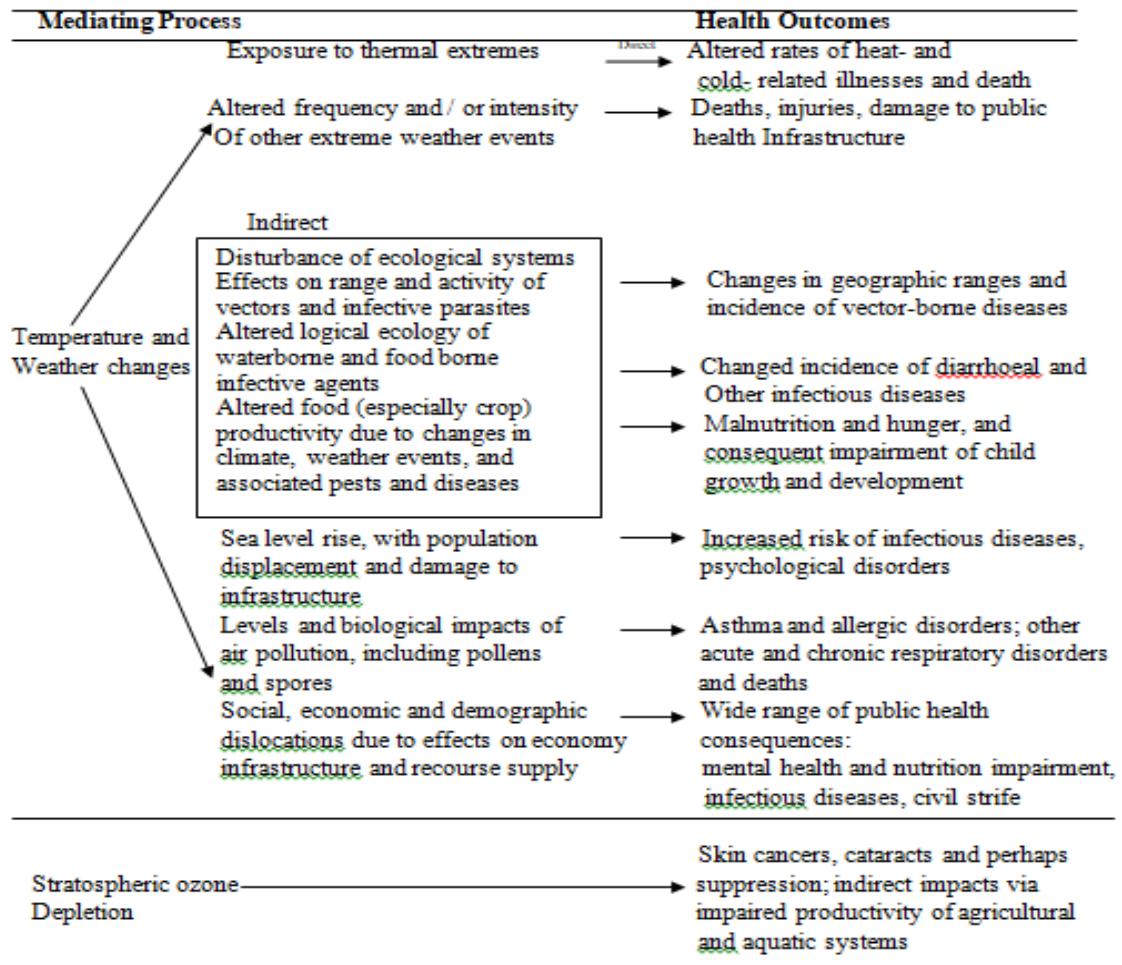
Mediating Process

Health Outcomes

Exposure to thermal extremes

Direct

Altered rates of heat- and cold- related illnesses and death

Altered frequency and / or intensity Of other extreme weather events

Deaths, injuries, damage to public health Infrastructure

Indirect

Disturbance of ecological systems
Effects on range and activity of vectors and infective parasites
Altered logical ecology of waterborne and food borne infective agents
Altered food (especially crop) productivity due to changes in climate, weather events, and associated pests and diseases

Changes in geographic ranges and incidence of vector-borne diseases

Temperature and Weather changes

Changed incidence of diarrhoeal and Other infectious diseases

Malnutrition and hunger, and consequent impairment of child growth and development

Sea level rise, with population displacement and damage to infrastructure

Increased risk of infectious diseases, psychological disorders

Levels and biological impacts of air pollution, including pollens and spores

Asthma and allergic disorders; other acute and chronic respiratory disorders and deaths

Social, economic and demographic dislocations due to effects on economy infrastructure and recourse supply

Wide range of public health consequences:
mental health and nutrition impairment, infectious diseases, civil strife

Stratospheric ozone Depletion

Skin cancers, cataracts and perhaps suppression; indirect impacts via impaired productivity of agricultural and aquatic systems